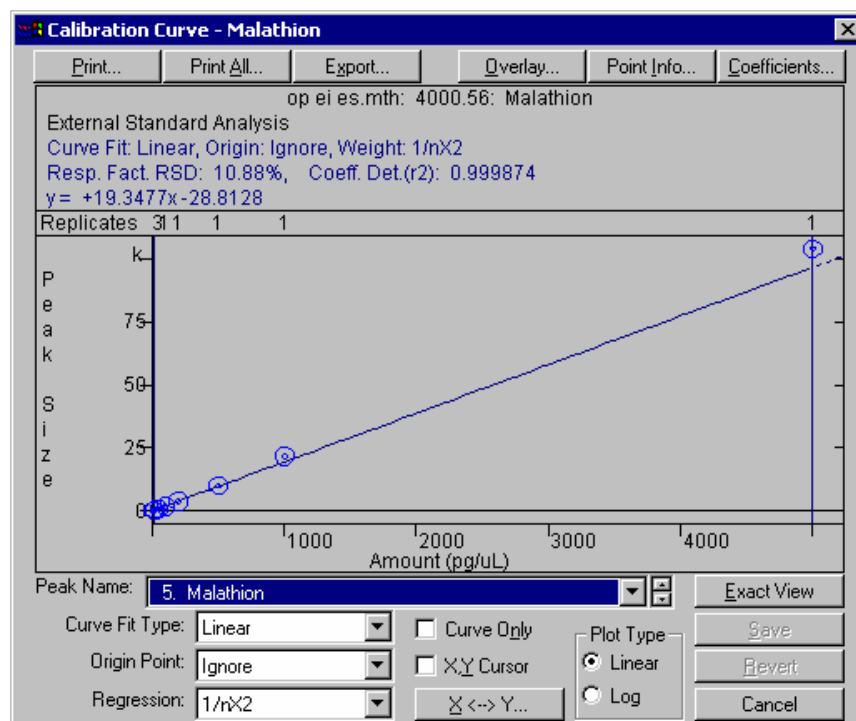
Calibration Curve - Malathion

Print... Print All... Export... Overlay... Point Info... Coefficients...

op ei es.mth: 4000.56: Malathion
External Standard Analysis
Curve Fit: Linear, Origin: Ignore, Weight: 1/nX2
Resp. Fact. RSD: 10.88%, Coeff. Det.(r2): 0.999874
y = +19.3477x-28.8128

Replicates 3 1 1 1 1 1

Peak Size

k
75
50
25
0

1000 2000 3000 4000
Amount (pg/uL)

Peak Name: 5. Malathion

Exact View

Curve Fit Type: Linear
Origin Point: Ignore
Regression: 1/nX2

Curve Only
X,Y Cursor
X <--> Y...

Plot Type
Linear
Log

Save
Revert
Cancel